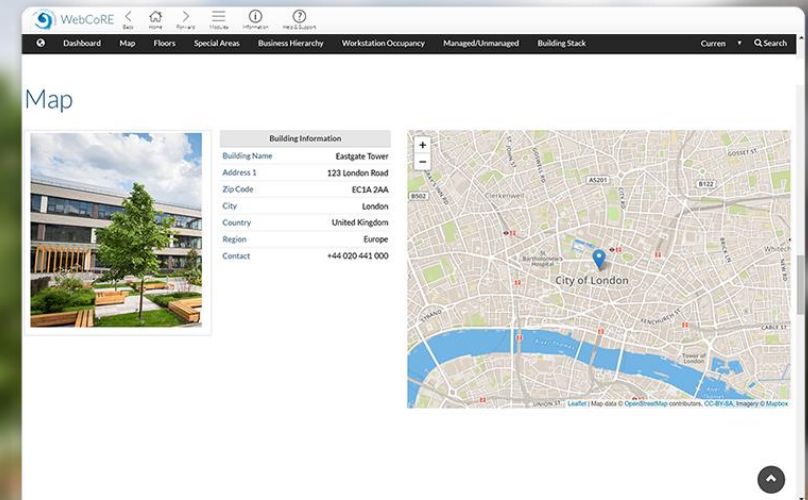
WebCoRE
Back Home Forward Modules Information Help & Support

Dashboard Map Floors Special Areas Business Hierarchy Workstation Occupancy Managed/Unmanaged Building Stack Curren ▾ Search

Map

| Building Information | |
|---|---|
| Building Name | Eastgate Tower |
| Address 1 | 123 London Road |
| Zip Code | EC1A 2AA |
| City | London |
| Country | United Kingdom |
| Region | Europe |
| Contact | +44 020 441 000 |

+
−
GOSSET ST
A5201
B122
B502
Clerkenwell
Whitech
St Bartholomew's Hospital
City of London
STRAND
FENCHURCH ST
CABLE ST
River Thames
Tower of London
UNION ST
Leaflet | Map data © OpenStreetMap contributors, CC-BY-SA, Imagery © Mapbox